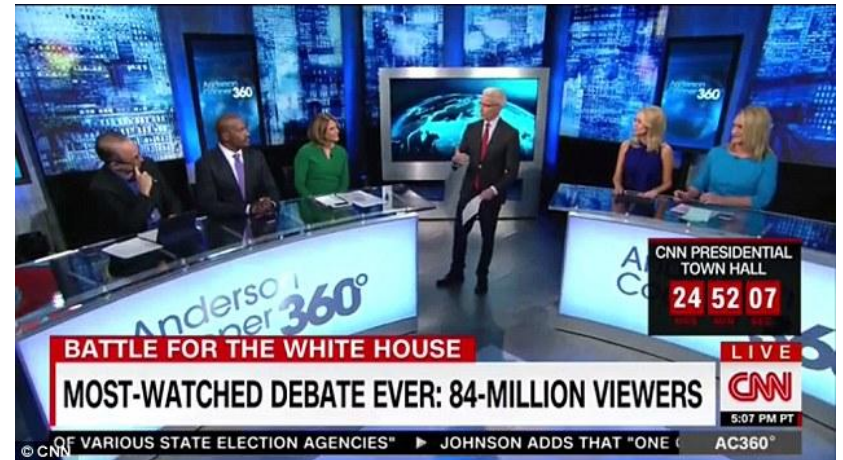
Anderson Cooper 360

Anderson Cooper 360

Anderson Cooper 360°

CNN PRESIDENTIAL TOWN HALL

24 52 07

HRS MIN SEC

BATTLE FOR THE WHITE HOUSE

MOST-WATCHED DEBATE EVER: 84-MILLION VIEWERS

LIVE

CNN

5:07 PM PT

OF VARIOUS STATE ELECTION AGENCIES" ▶ JOHNSON ADDS THAT "ONE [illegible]

AC360°

© CNN